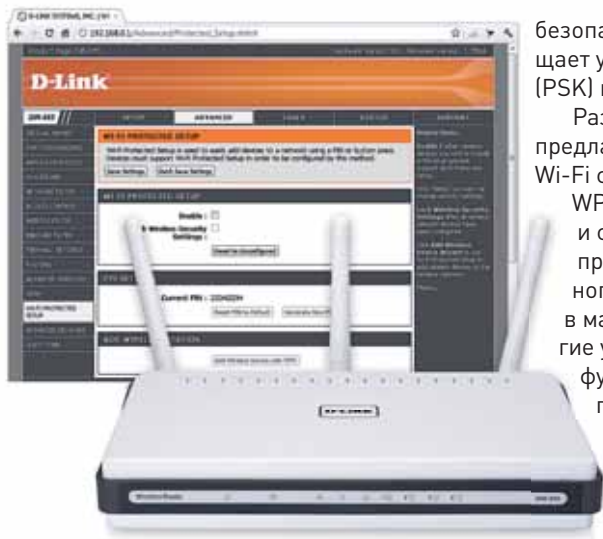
D-LINK SYSTEMS, INC | WI

192.168.0.1/Advanced/Protected_Setup.shtml

D-Link

DIR-655

SETUP

ADVANCED

TOOLS

STATUS

SUPPORT

WI-FI PROTECTED SETUP

Save Settings

Don't Save Settings

WI-FI PROTECTED SETUP

Enable :

Disable WPS-PIN Method :

Reset to Unconfigured

PIN SETTINGS

Current PIN : 22049284

Reset PIN to Default

Generate New PIN

ADD WIRELESS STATION

Add Wireless Device with WPS

D-Link

безопа
щает у
(PSK) 
Раз
предла
Wi-Fi 
WP
и 
пр
ног
в ма
гие у
фу
п